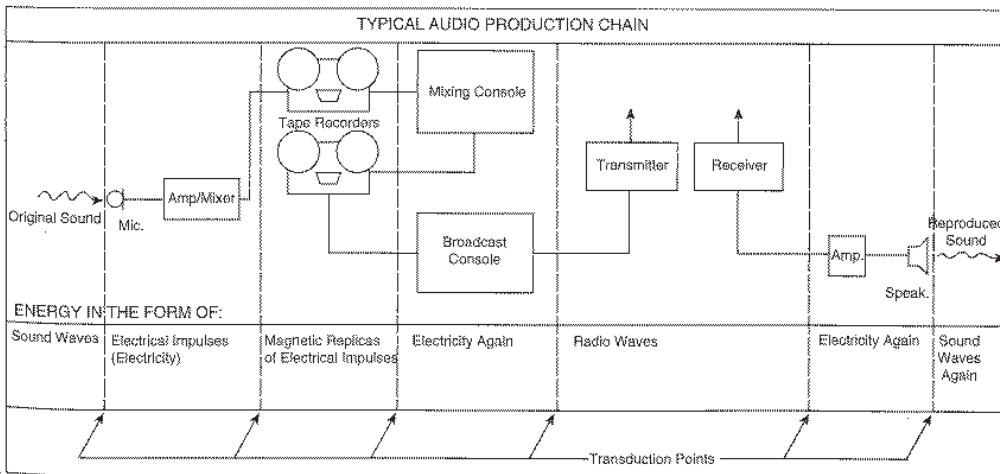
TYPICAL AUDIO PRODUCTION CHAIN

Mixing Console

Tape Recorders

Transmitter

Receiver

Original Sound

Mic.

Amp/Mixer

Broadcast Console

Amp.

Reproduced Sound

Speak.

ENERGY IN THE FORM OF:

| Sound Waves | Electrical Impulses (Electricity) | Magnetic Replicas of Electrical Impulses | Electricity Again | Radio Waves | Electricity Again | Sound Waves Again |
|---|---|---|---|---|---|---|

Transduction Points